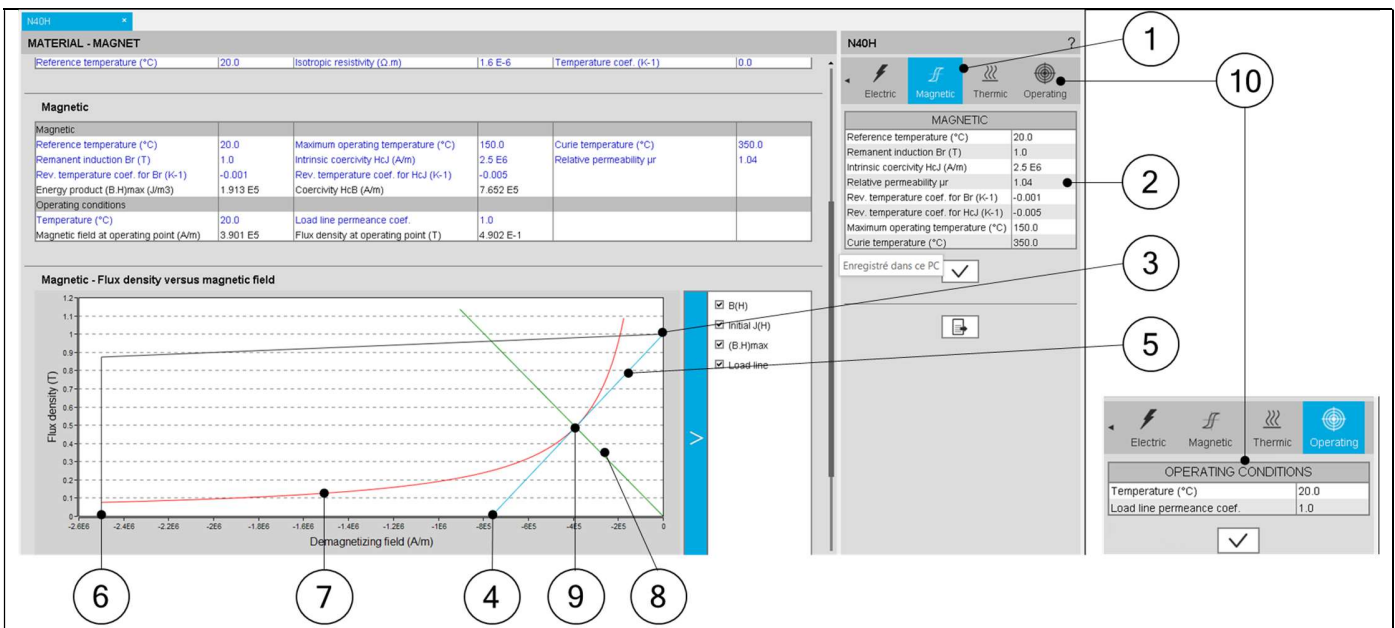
N40H ×

MATERIAL - MAGNET

| Reference temperature (°C) | 20.0 | Isotropic resistivity (Ω.m) | 1.6 E-6 | Temperature coef. (K-1) | 0.0 |
|---|---|---|---|---|---|

Magnetic

| Magnetic | | | | | |
|---|---|---|---|---|---|
| Reference temperature (°C) | 20.0 | Maximum operating temperature (°C) | 150.0 | Curie temperature (°C) | 350.0 |
| Remanent induction Br (T) | 1.0 | Intrinsic coercivity HcJ (A/m) | 2.5 E6 | Relative permeability µr | 1.04 |
| Rev. temperature coef. for Br (K-1) | -0.001 | Rev. temperature coef. for HcJ (K-1) | -0.005 | | |
| Energy product (B.H)max (J/m3) | 1.913 E5 | Coercivity HcB (A/m) | 7.652 E5 | | |
| Operating conditions | | | | | |
| Temperature (°C) | 20.0 | Load line permeance coef. | 1.0 | | |
| Magnetic field at operating point (A/m) | 3.901 E5 | Flux density at operating point (T) | 4.902 E-1 | | |

Magnetic - Flux density versus magnetic field

1.2 1.1 1 0.9 0.8 0.7 0.6 0.5 0.4 0.3 0.2 0.1 0

Flux density (T)

-2.6E6 -2.4E6 -2.2E6 -2E6 -1.8E6 -1.6E6 -1.4E6 -1.2E6 -1E6 -8E5 -6E5 -4E5 -2E5 0

Demagnetizing field (A/m)

B(H)
Initial J(H)
(B.H)max
Load line

>

N40H ?

Electric Magnetic Thermic Operating

| MAGNETIC | |
|---|---|
| Reference temperature (°C) | 20.0 |
| Remanent induction Br (T) | 1.0 |
| Intrinsic coercivity HcJ (A/m) | 2.5 E6 |
| Relative permeability µr | 1.04 |
| Rev. temperature coef. for Br (K-1) | -0.001 |
| Rev. temperature coef. for HcJ (K-1) | -0.005 |
| Maximum operating temperature (°C) | 150.0 |
| Curie temperature (°C) | 350.0 |

Enregistré dans ce PC

Electric Magnetic Thermic Operating

| OPERATING CONDITIONS | |
|---|---|
| Temperature (°C) | 20.0 |
| Load line permeance coef. | 1.0 |

1 10 2 3 5 6 7 4 9 8